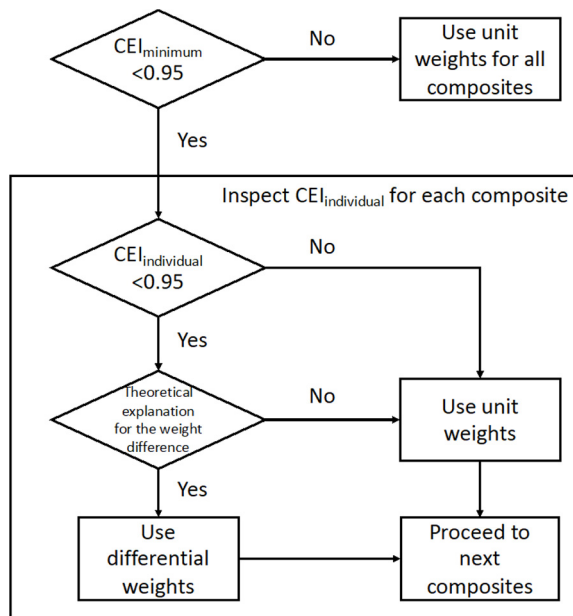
CEI$_{minimum}$ <0.95

No

Use unit weights for all composites

Yes

Inspect CEI$_{individual}$ for each composite

CEI$_{individual}$ <0.95

No

Yes

Theoretical explanation for the weight difference

No

Use unit weights

Yes

Use differential weights

Proceed to next composites